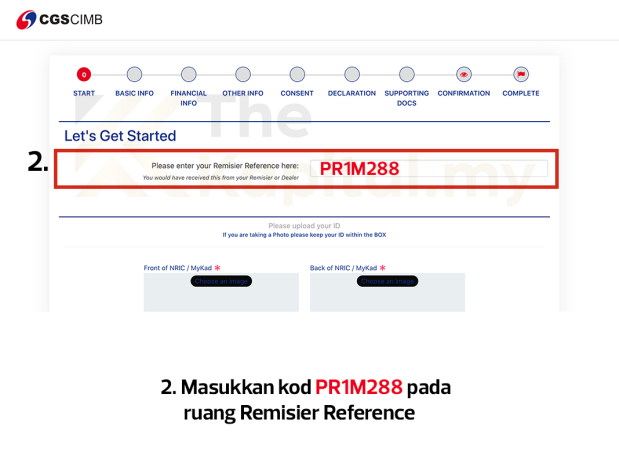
CGSCIMB

0

START BASIC INFO FINANCIAL INFO OTHER INFO CONSENT DECLARATION SUPPORTING DOCS CONFIRMATION COMPLETE

Let's Get Started

2.

Please enter your Remisier Reference here:
You would have received this from your Remisier or Dealer

PR1M288

Please upload your ID
If you are taking a Photo please keep your ID within the BOX

Front of NRIC / MyKad *
Choose an image

Back of NRIC / MyKad *
Choose an image

2. Masukkan kod PR1M288 pada ruang Remisier Reference